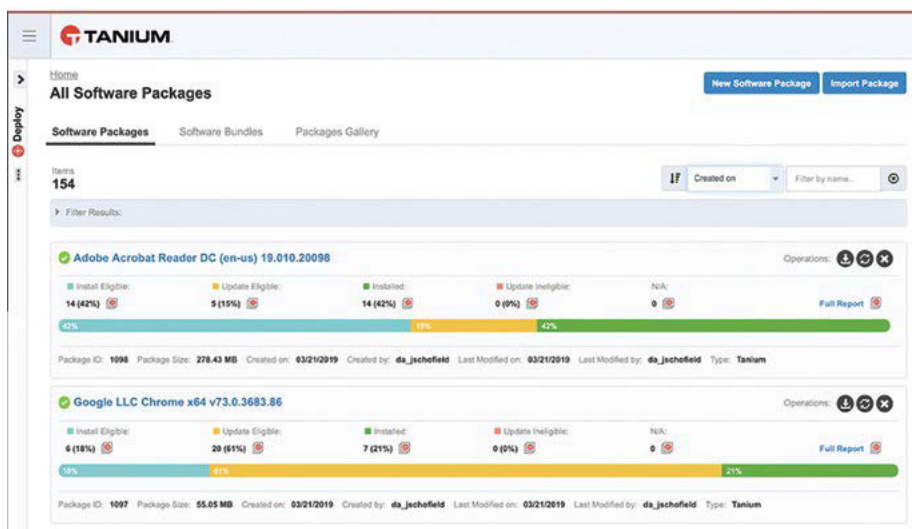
TANIUM

Deploy

Home

All Software Packages

New Software Package

Import Package

Software Packages

Software Bundles

Packages Gallery

Items

154

Created on

Filter by name...

Filter Results:

Adobe Acrobat Reader DC (en-us) 19.010.20098

Operations:

Install Eligible:

14 (42%)

Update Eligible:

5 (15%)

Installed:

14 (42%)

Update Ineligible:

0 (0%)

N/A:

0

Full Report

42%

15%

42%

Package ID: 1098 Package Size: 278.43 MB Created on: 03/21/2019 Created by: da_jschofield Last Modified on: 03/21/2019 Last Modified by: da_jschofield Type: Tanium

Google LLC Chrome x64 v73.0.3683.86

Operations:

Install Eligible:

6 (18%)

Update Eligible:

20 (61%)

Installed:

7 (21%)

Update Ineligible:

0 (0%)

N/A:

0

Full Report

18%

61%

21%

Package ID: 1097 Package Size: 55.05 MB Created on: 03/21/2019 Created by: da_jschofield Last Modified on: 03/21/2019 Last Modified by: da_jschofield Type: Tanium